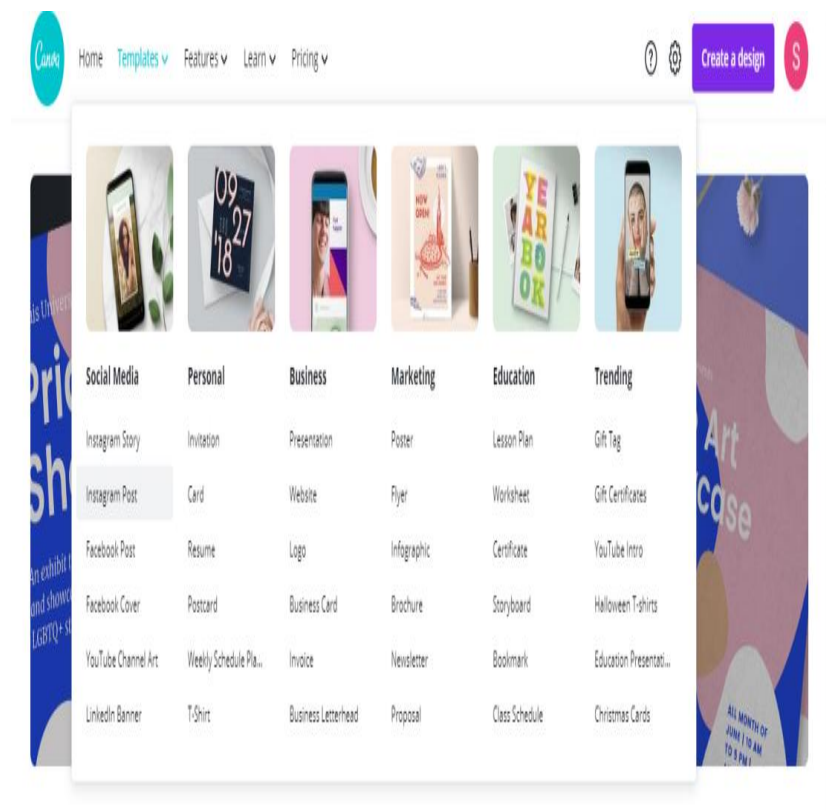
Canva Home Templates Features Learn Pricing

Create a design S

| Social Media | Personal | Business | Marketing | Education | Trending |
|---|---|---|---|---|---|
| Instagram Story | Invitation | Presentation | Poster | Lesson Plan | Gift Tag |
| Instagram Post | Card | Website | Flyer | Worksheet | Gift Certificates |
| Facebook Post | Resume | Logo | Infographic | Certificate | YouTube Intro |
| Facebook Cover | Postcard | Business Card | Brochure | Storyboard | Halloween T-shirts |
| YouTube Channel Art | Weekly Schedule Pla... | Invoice | Newsletter | Bookmark | Education Presentati... |
| LinkedIn Banner | T-Shirt | Business Letterhead | Proposal | Class Schedule | Christmas Cards |

09 27 '18

NOW OPEN

YEAR BOOK

is Univer

Pri Sh

An exhibit and showc LGBTQ+

Art case

ALL MONTH OF JUNE 10 AM TO 8 PM